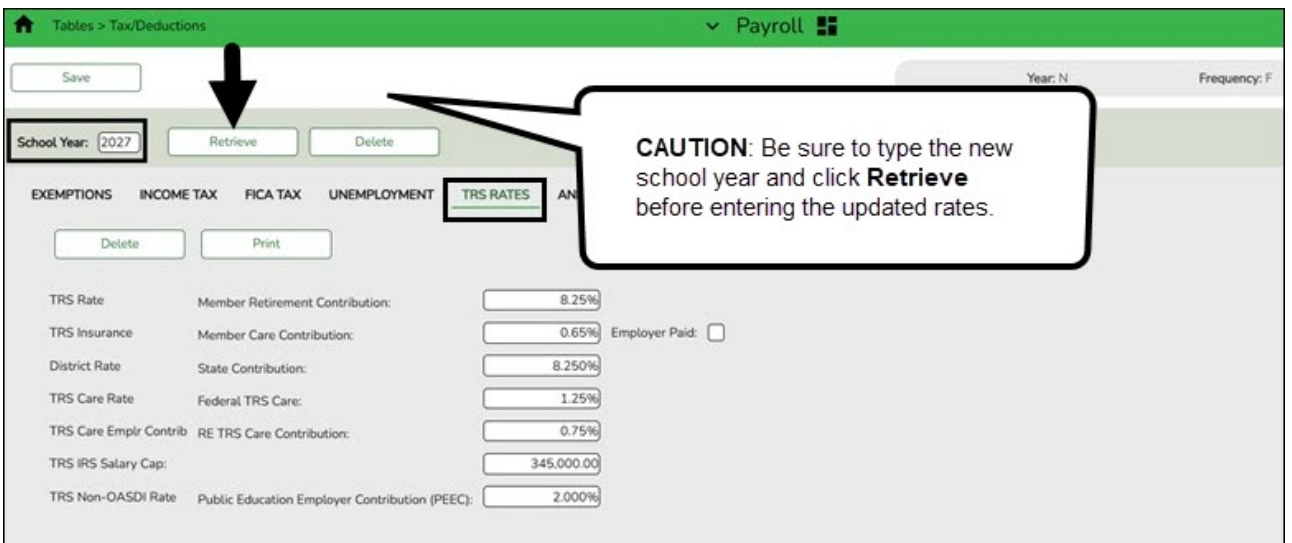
Tables > Tax/Deductions

Payroll

Save

Year: N

Frequency: F

School Year: 2027

Retrieve

Delete

CAUTION: Be sure to type the new school year and click **Retrieve** before entering the updated rates.

EXEMPTIONS INCOME TAX FICA TAX UNEMPLOYMENT TRS RATES AN

Delete

Print

| | | |
|---|---|---|
| TRS Rate | Member Retirement Contribution: | 8.25% |
| TRS Insurance | Member Care Contribution: | 0.65% Employer Paid: |
| District Rate | State Contribution: | 8.250% |
| TRS Care Rate | Federal TRS Care: | 1.25% |
| TRS Care Emplr Contrib | RE TRS Care Contribution: | 0.75% |
| TRS IRS Salary Cap: | | 345,000.00 |
| TRS Non-OASDI Rate | Public Education Employer Contribution (PEEC): | 2.000% |